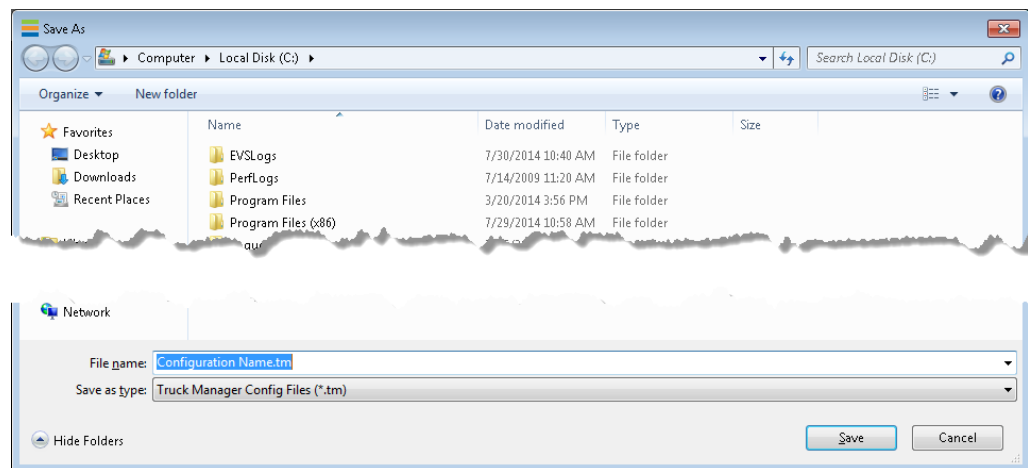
Save As

Computer ▸ Local Disk (C:) ▸

Search Local Disk (C:)

Organize ▾ New folder

Favorites
Desktop
Downloads
Recent Places

| Name | Date modified | Type | Size |
|---|---|---|---|
| EVSLogs | 7/30/2014 10:40 AM | File folder | |
| PerfLogs | 7/14/2009 11:20 AM | File folder | |
| Program Files | 3/20/2014 3:56 PM | File folder | |
| Program Files (x86) | 7/29/2014 10:58 AM | File folder | |

Network

File name: Configuration Name.tm

Save as type: Truck Manager Config Files (*.tm)

Hide Folders

Save Cancel